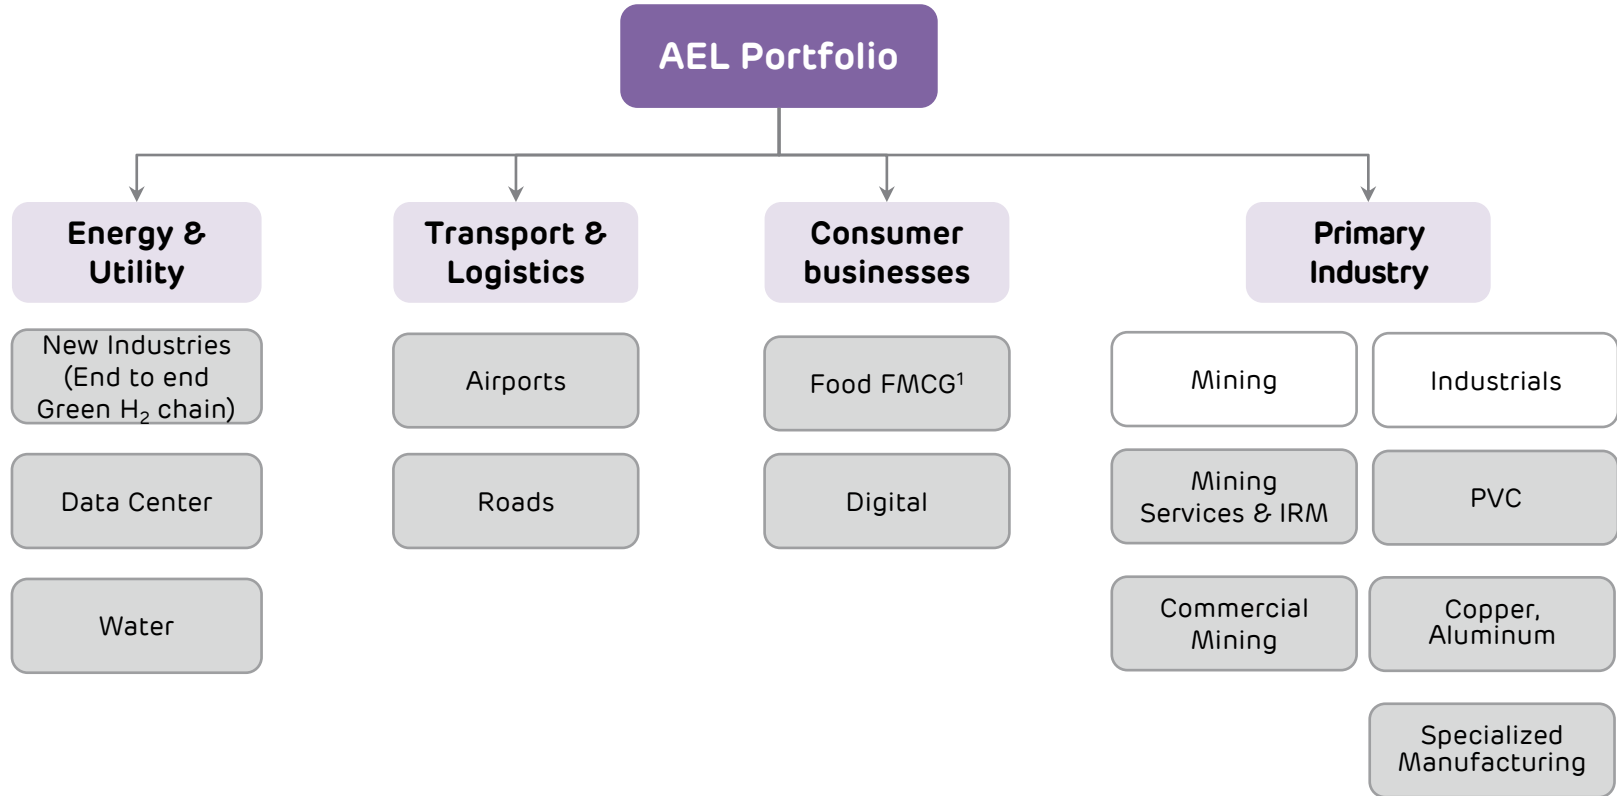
AEL Portfolio

Energy & Utility

New Industries (End to end Green $H_2$ chain)

Data Center

Water

Transport & Logistics

Airports

Roads

Consumer businesses

Food FMCG$^1$

Digital

Primary Industry

Mining

Mining Services & IRM

Commercial Mining

Industrials

PVC

Copper, Aluminum

Specialized Manufacturing